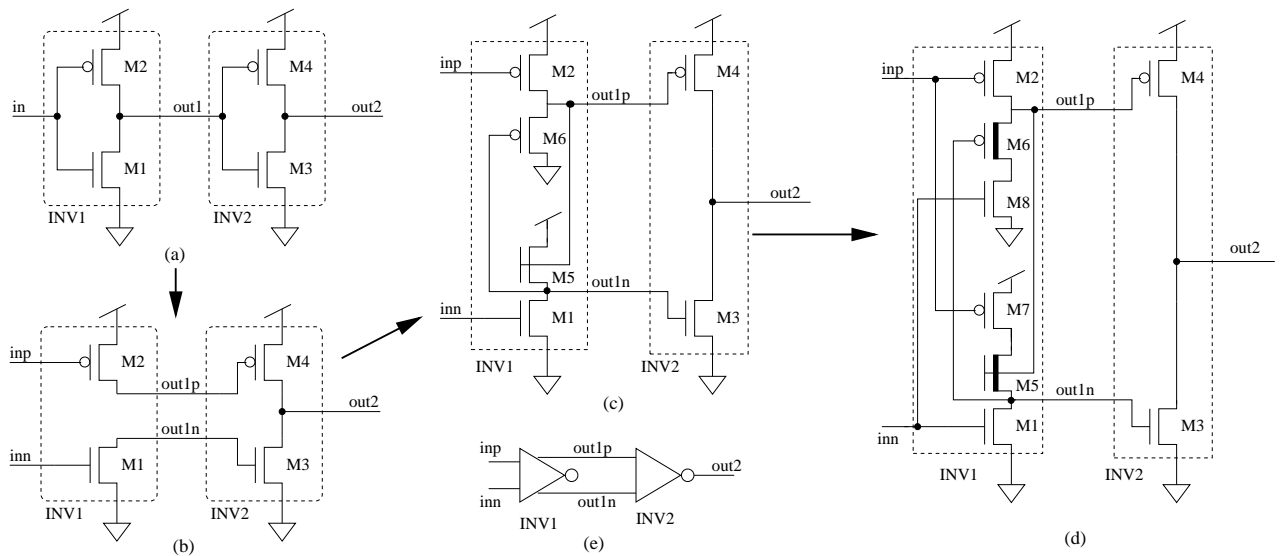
M2
M4
in
out1
out2
M1
M3
INV1
INV2
(a)

inp
M2
M4
out1p
out2
out1n
inn
M1
M3
INV1
INV2
(b)

inp
M2
M4
out1p
M6
out2
M5
out1n
inn
M1
M3
INV1
INV2
(c)

inp
out1p
out2
inn
out1n
INV1
INV2
(e)

inp
M2
M4
out1p
M6
M8
out2
M7
M5
out1n
inn
M1
M3
INV1
INV2
(d)